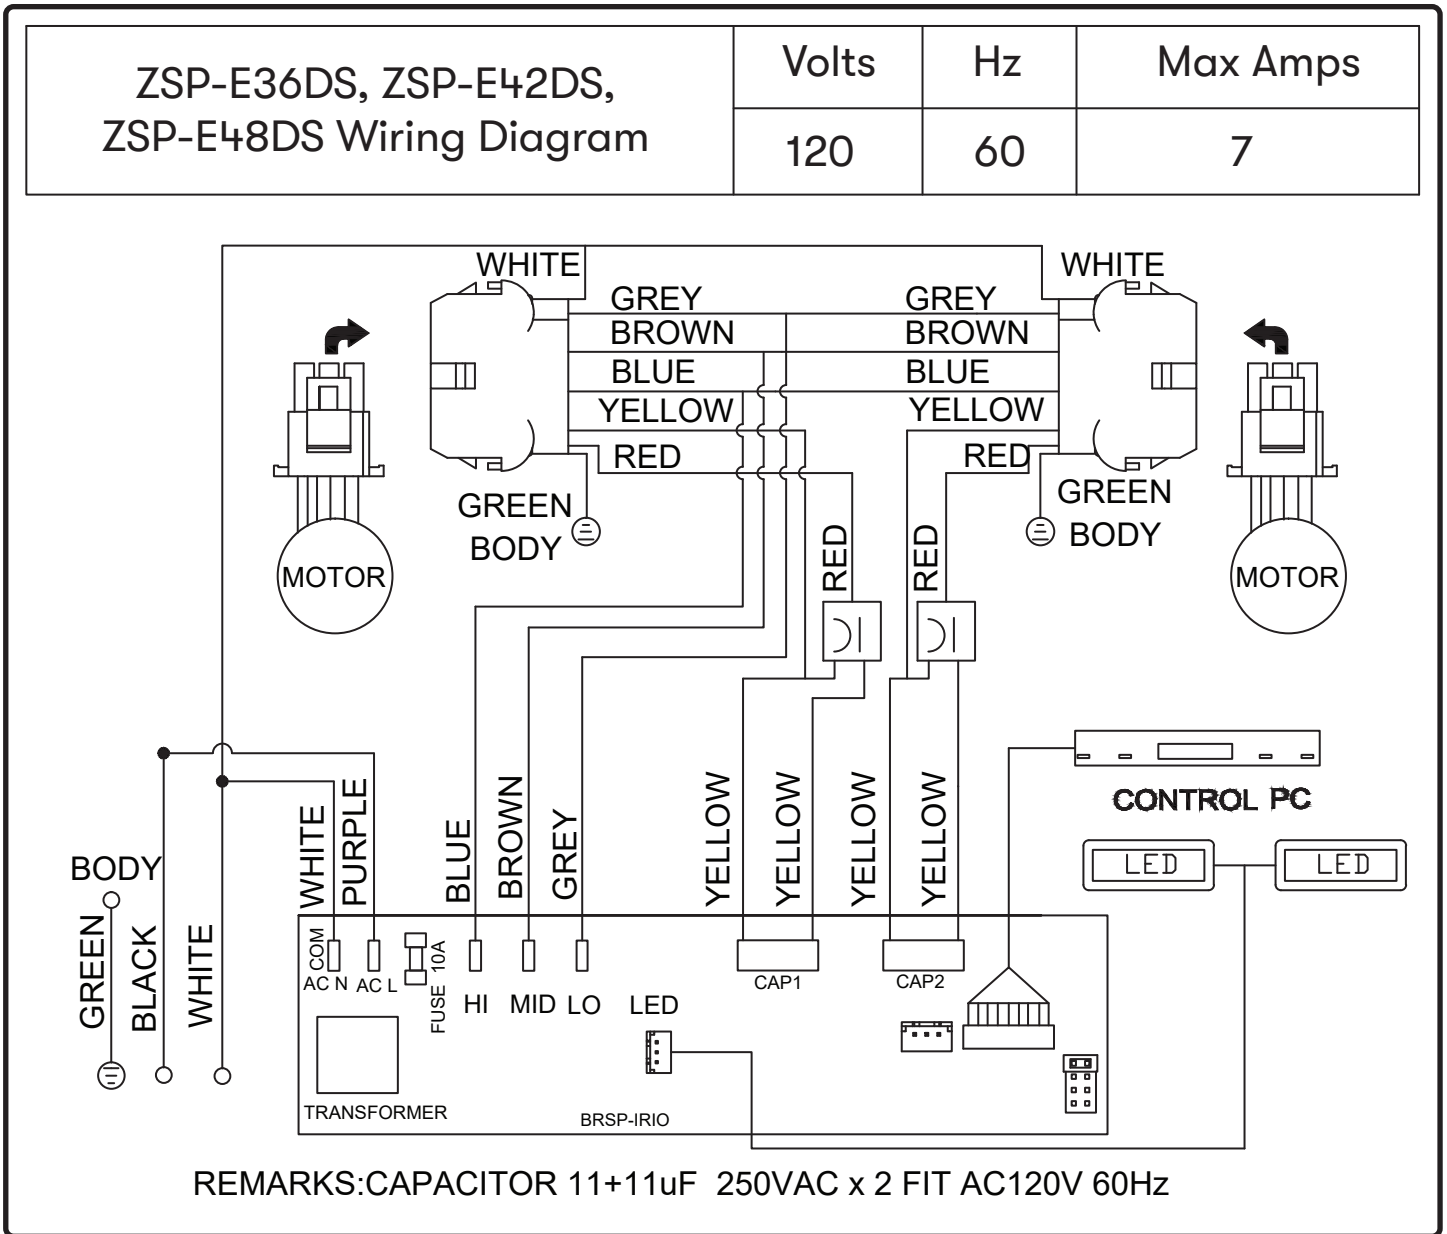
| ZSP-E36DS, ZSP-E42DS, ZSP-E48DS Wiring Diagram | Volts | Hz | Max Amps |
|---|---|---|---|
| | 120 | 60 | 7 |

WHITE
GREY
BROWN
BLUE
YELLOW
RED
GREEN BODY
MOTOR

WHITE
GREY
BROWN
BLUE
YELLOW
RED
GREEN BODY
MOTOR

RED
RED

CONTROL PC
LED
LED

BODY
GREEN
BLACK
WHITE

WHITE
PURPLE
BLUE
BROWN
GREY
YELLOW
YELLOW
YELLOW
YELLOW

COM
AC N
AC L
10A
FUSE
HI
MID
LO
LED
CAP1
CAP2
TRANSFORMER
BRSP-IRIO

REMARKS:CAPACITOR 11+11uF 250VAC x 2 FIT AC120V 60Hz